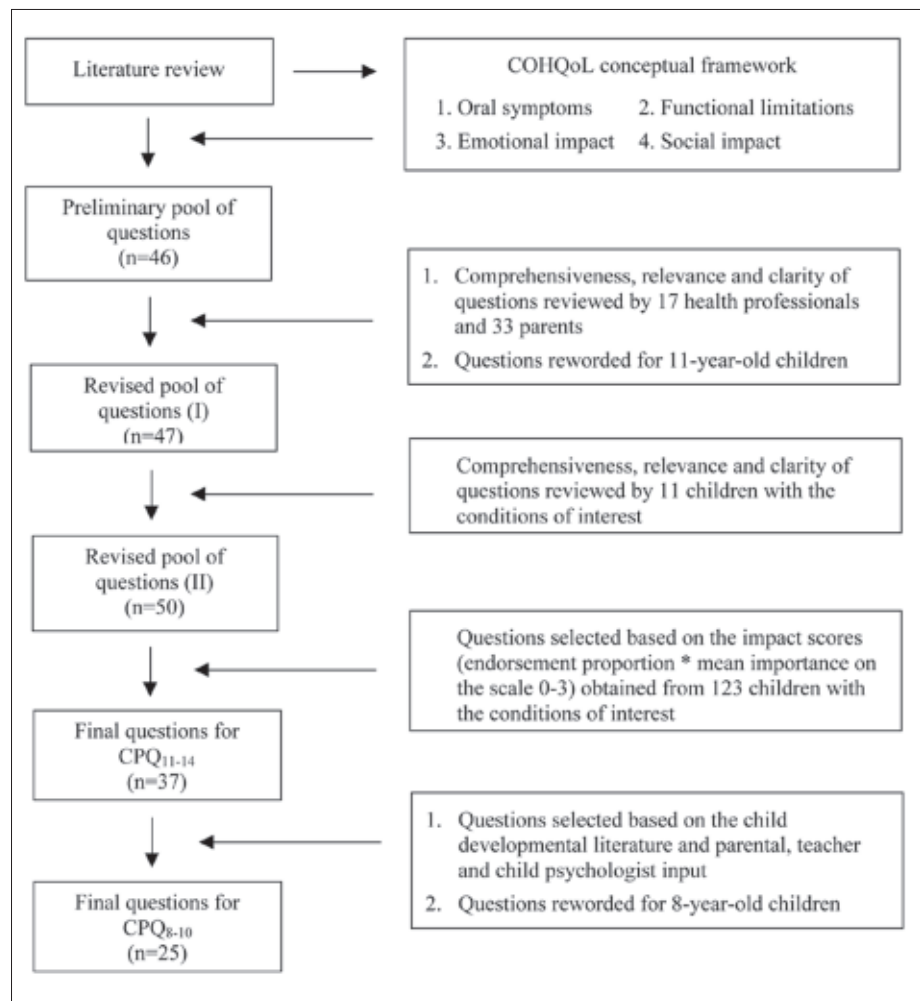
Literature review

COHQoL conceptual framework

1. Oral symptoms
2. Functional limitations
3. Emotional impact
4. Social impact

Preliminary pool of questions (n=46)

1. Comprehensiveness, relevance and clarity of questions reviewed by 17 health professionals and 33 parents
2. Questions reworded for 11-year-old children

Revised pool of questions (I) (n=47)

Comprehensiveness, relevance and clarity of questions reviewed by 11 children with the conditions of interest

Revised pool of questions (II) (n=50)

Questions selected based on the impact scores (endorsement proportion * mean importance on the scale 0-3) obtained from 123 children with the conditions of interest

Final questions for $CPQ_{11-14}$ (n=37)

1. Questions selected based on the child developmental literature and parental, teacher and child psychologist input
2. Questions reworded for 8-year-old children

Final questions for $CPQ_{8-10}$ (n=25)